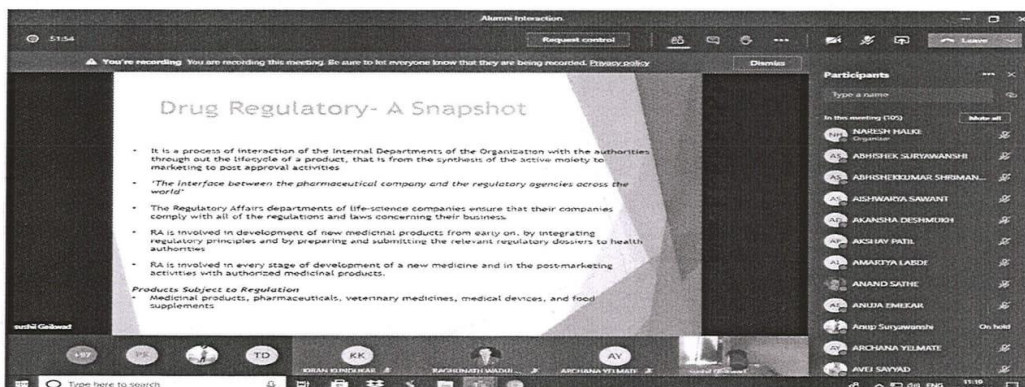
Alumni Interaction

51:54

Request control

Leave

You're recording You are recording this meeting. Be sure to let everyone know that they are being recorded. Privacy policy

Dismiss

Drug Regulatory- A Snapshot

- It is a process of interaction of the internal Departments of the Organization with the authorities through out the lifecycle of a product, that is from the synthesis of the active moiety to marketing to post approval activities

- "The interface between the pharmaceutical company and the regulatory agencies across the world"

- The Regulatory Affairs departments of life-science companies ensure that their companies comply with all of the regulations and laws concerning their business.

- RA is involved in development of new medicinal products from early on, by integrating regulatory principles and by preparing and submitting the relevant regulatory dossiers to health authorities

- RA is involved in every stage of development of a new medicine and in the post-marketing activities with authorized medicinal products.

Products Subject to Regulation

- Medicinal products, pharmaceuticals, veterinary medicines, medical devices, and food supplements

sushil Gaikwad

Participants

Type a name

In this meeting (105)

Mute all

NH NARESH HALKE
Organiser

AS ABHISHEK SURYAWANSHI

AS ABHISHEKKUMAR SHRIMAN...

AS AISHWARYA SAWANT

AD AKANSHA DESHMUKH

AP AKSHAY PATIL

AL AMARTYA LABDE

AS ANAND SATHE

AE ANUJA EMEKAR

Anup Suryawanshi On hold

AY ARCHANA YELMATE

AS AVEJ SAYYAD

+97

PS

TD

KK
KIRAN KUNDUKAR

RAGHUNATH WADIJ...

AV
ARCHANA YELMATE

Type here to search

ENG

11:10